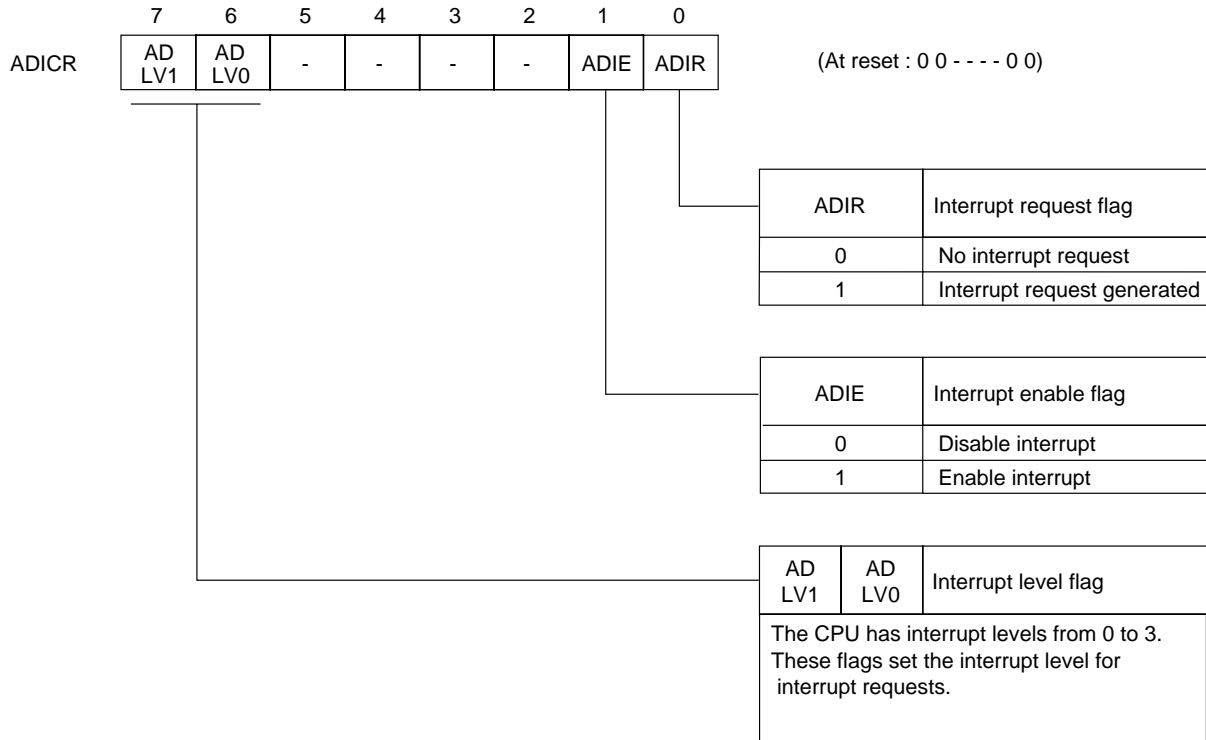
ADICR

| 7 | 6 | 5 | 4 | 3 | 2 | 1 | 0 |
|---|---|---|---|---|---|---|---|
| AD LV1 | AD LV0 | - | - | - | - | ADIE | ADIR |

(At reset : 0 0 - - - - 0 0)

| ADIR | Interrupt request flag |
|---|---|
| 0 | No interrupt request |
| 1 | Interrupt request generated |

| ADIE | Interrupt enable flag |
|---|---|
| 0 | Disable interrupt |
| 1 | Enable interrupt |

| AD LV1 | AD LV0 | Interrupt level flag |
|---|---|---|

The CPU has interrupt levels from 0 to 3. These flags set the interrupt level for interrupt requests.